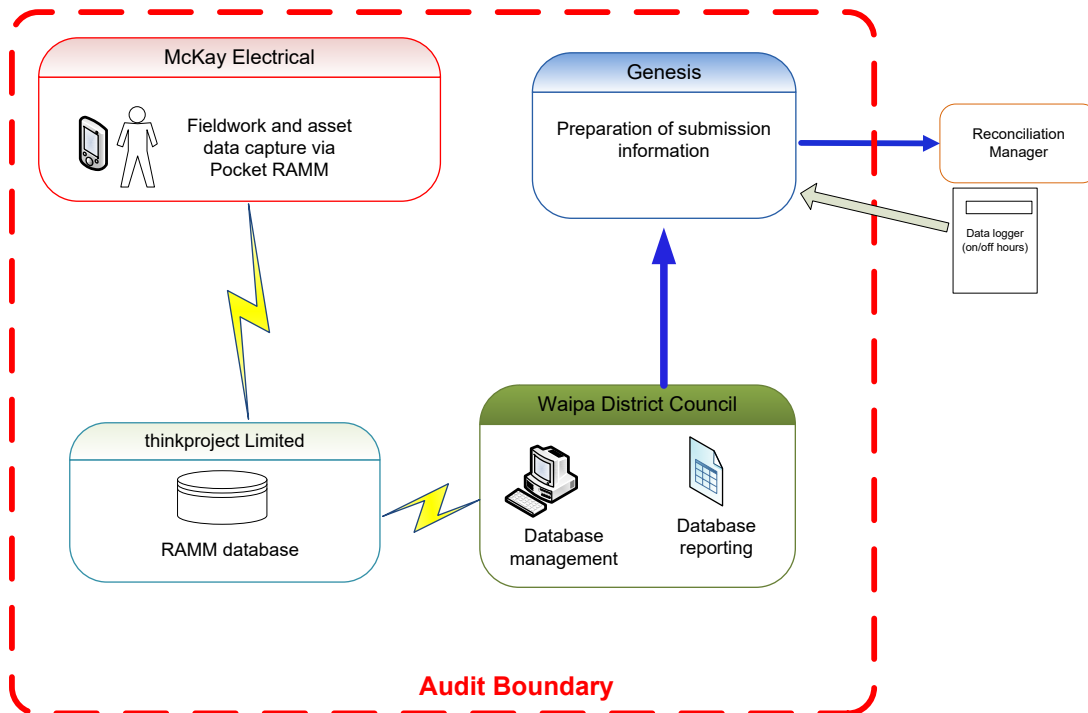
McKay Electrical

Fieldwork and asset data capture via Pocket RAMM

Genesis

Preparation of submission information

Reconciliation Manager

Data logger (on/off hours)

thinkproject Limited

RAMM database

Waipa District Council

Database management

Database reporting

Audit Boundary